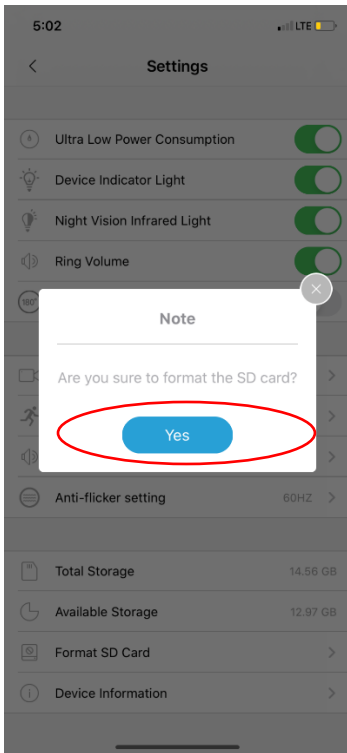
5:02

LTE

Settings

Ultra Low Power Consumption

Device Indicator Light

Night Vision Infrared Light

Ring Volume

180°

Note

Are you sure to format the SD card?

Yes

Anti-flicker setting

60HZ

Total Storage

14.56 GB

Available Storage

12.97 GB

Format SD Card

Device Information